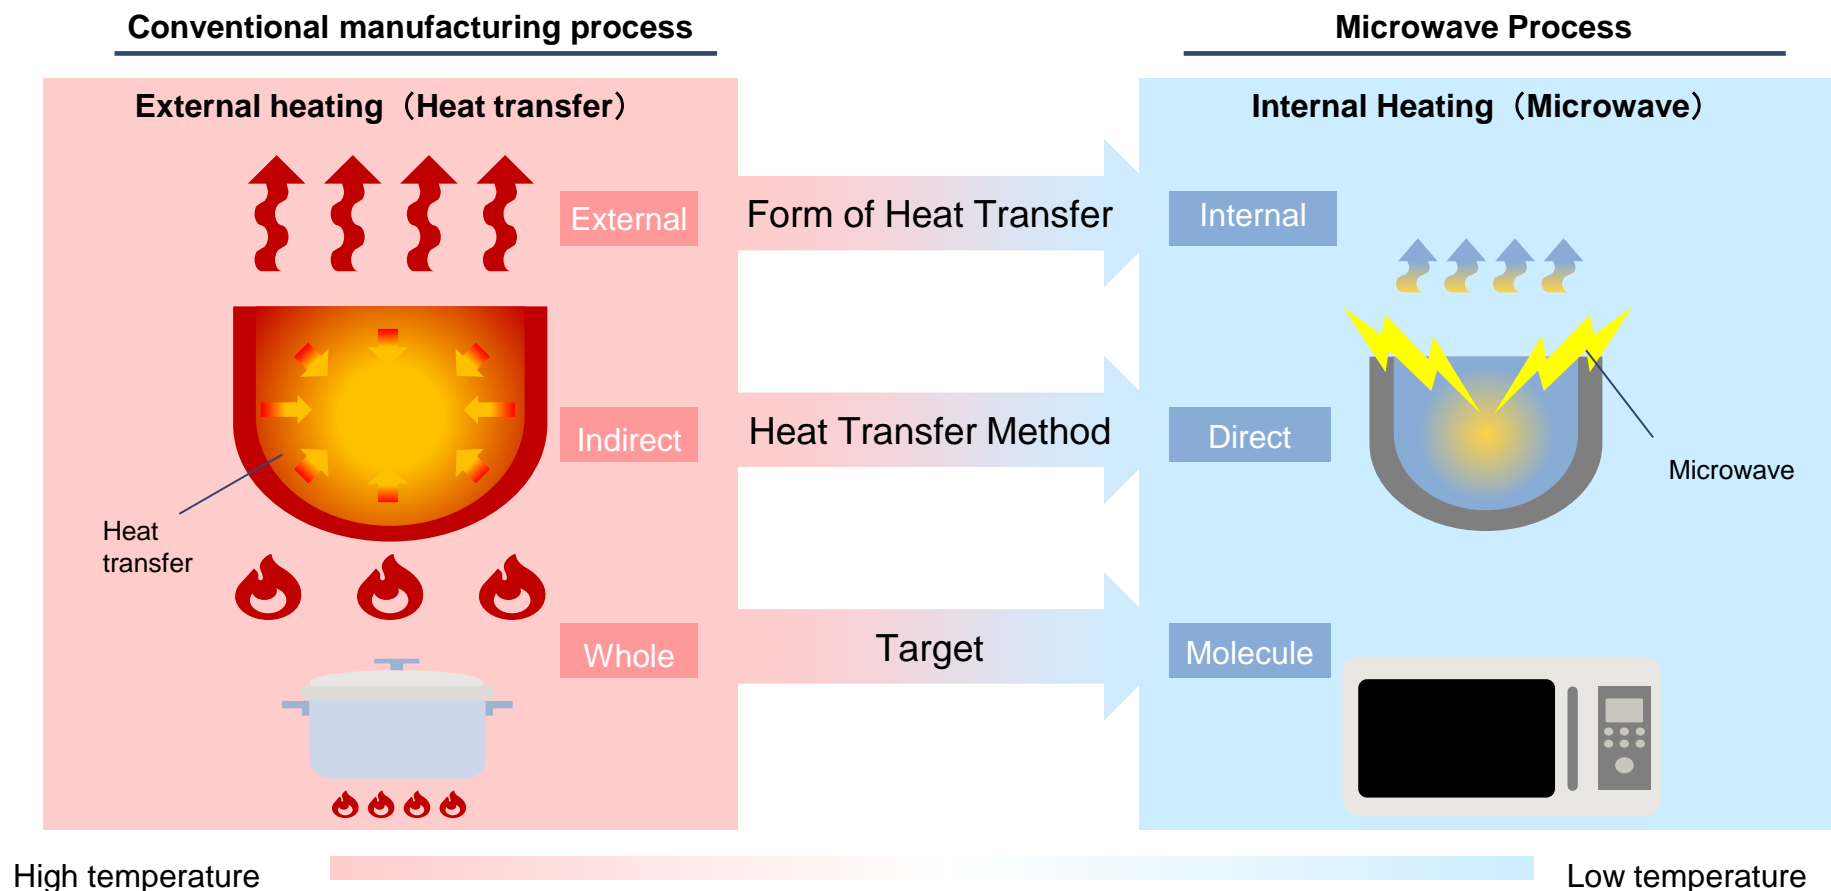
Conventional manufacturing process

Microwave Process

External heating（Heat transfer）

Internal Heating（Microwave）

External

Form of Heat Transfer

Internal

Indirect

Heat Transfer Method

Direct

Heat transfer

Microwave

Whole

Target

Molecule

High temperature

Low temperature